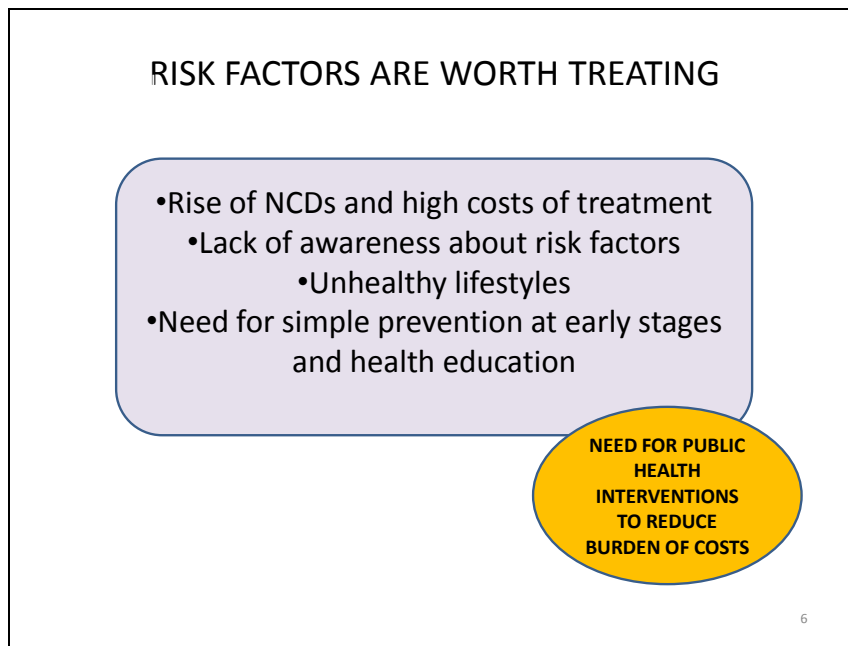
RISK FACTORS ARE WORTH TREATING

•Rise of NCDs and high costs of treatment
•Lack of awareness about risk factors
•Unhealthy lifestyles
•Need for simple prevention at early stages and health education

NEED FOR PUBLIC HEALTH INTERVENTIONS TO REDUCE BURDEN OF COSTS

6